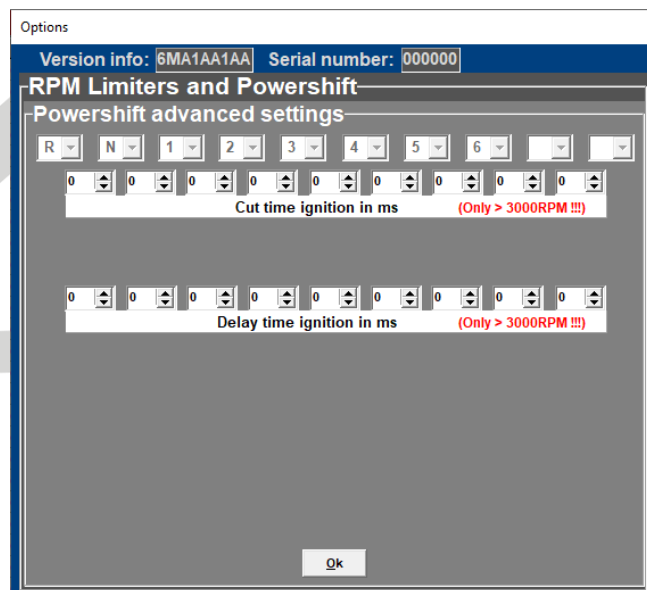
Options

Version info: 6MA1AA1AA Serial number: 000000

RPM Limiters and Powershift

Powershift advanced settings

R N 1 2 3 4 5 6

0 0 0 0 0 0 0 0 0

Cut time ignition in ms (Only > 3000RPM !!!)

0 0 0 0 0 0 0 0 0

Delay time ignition in ms (Only > 3000RPM !!!)

Ok